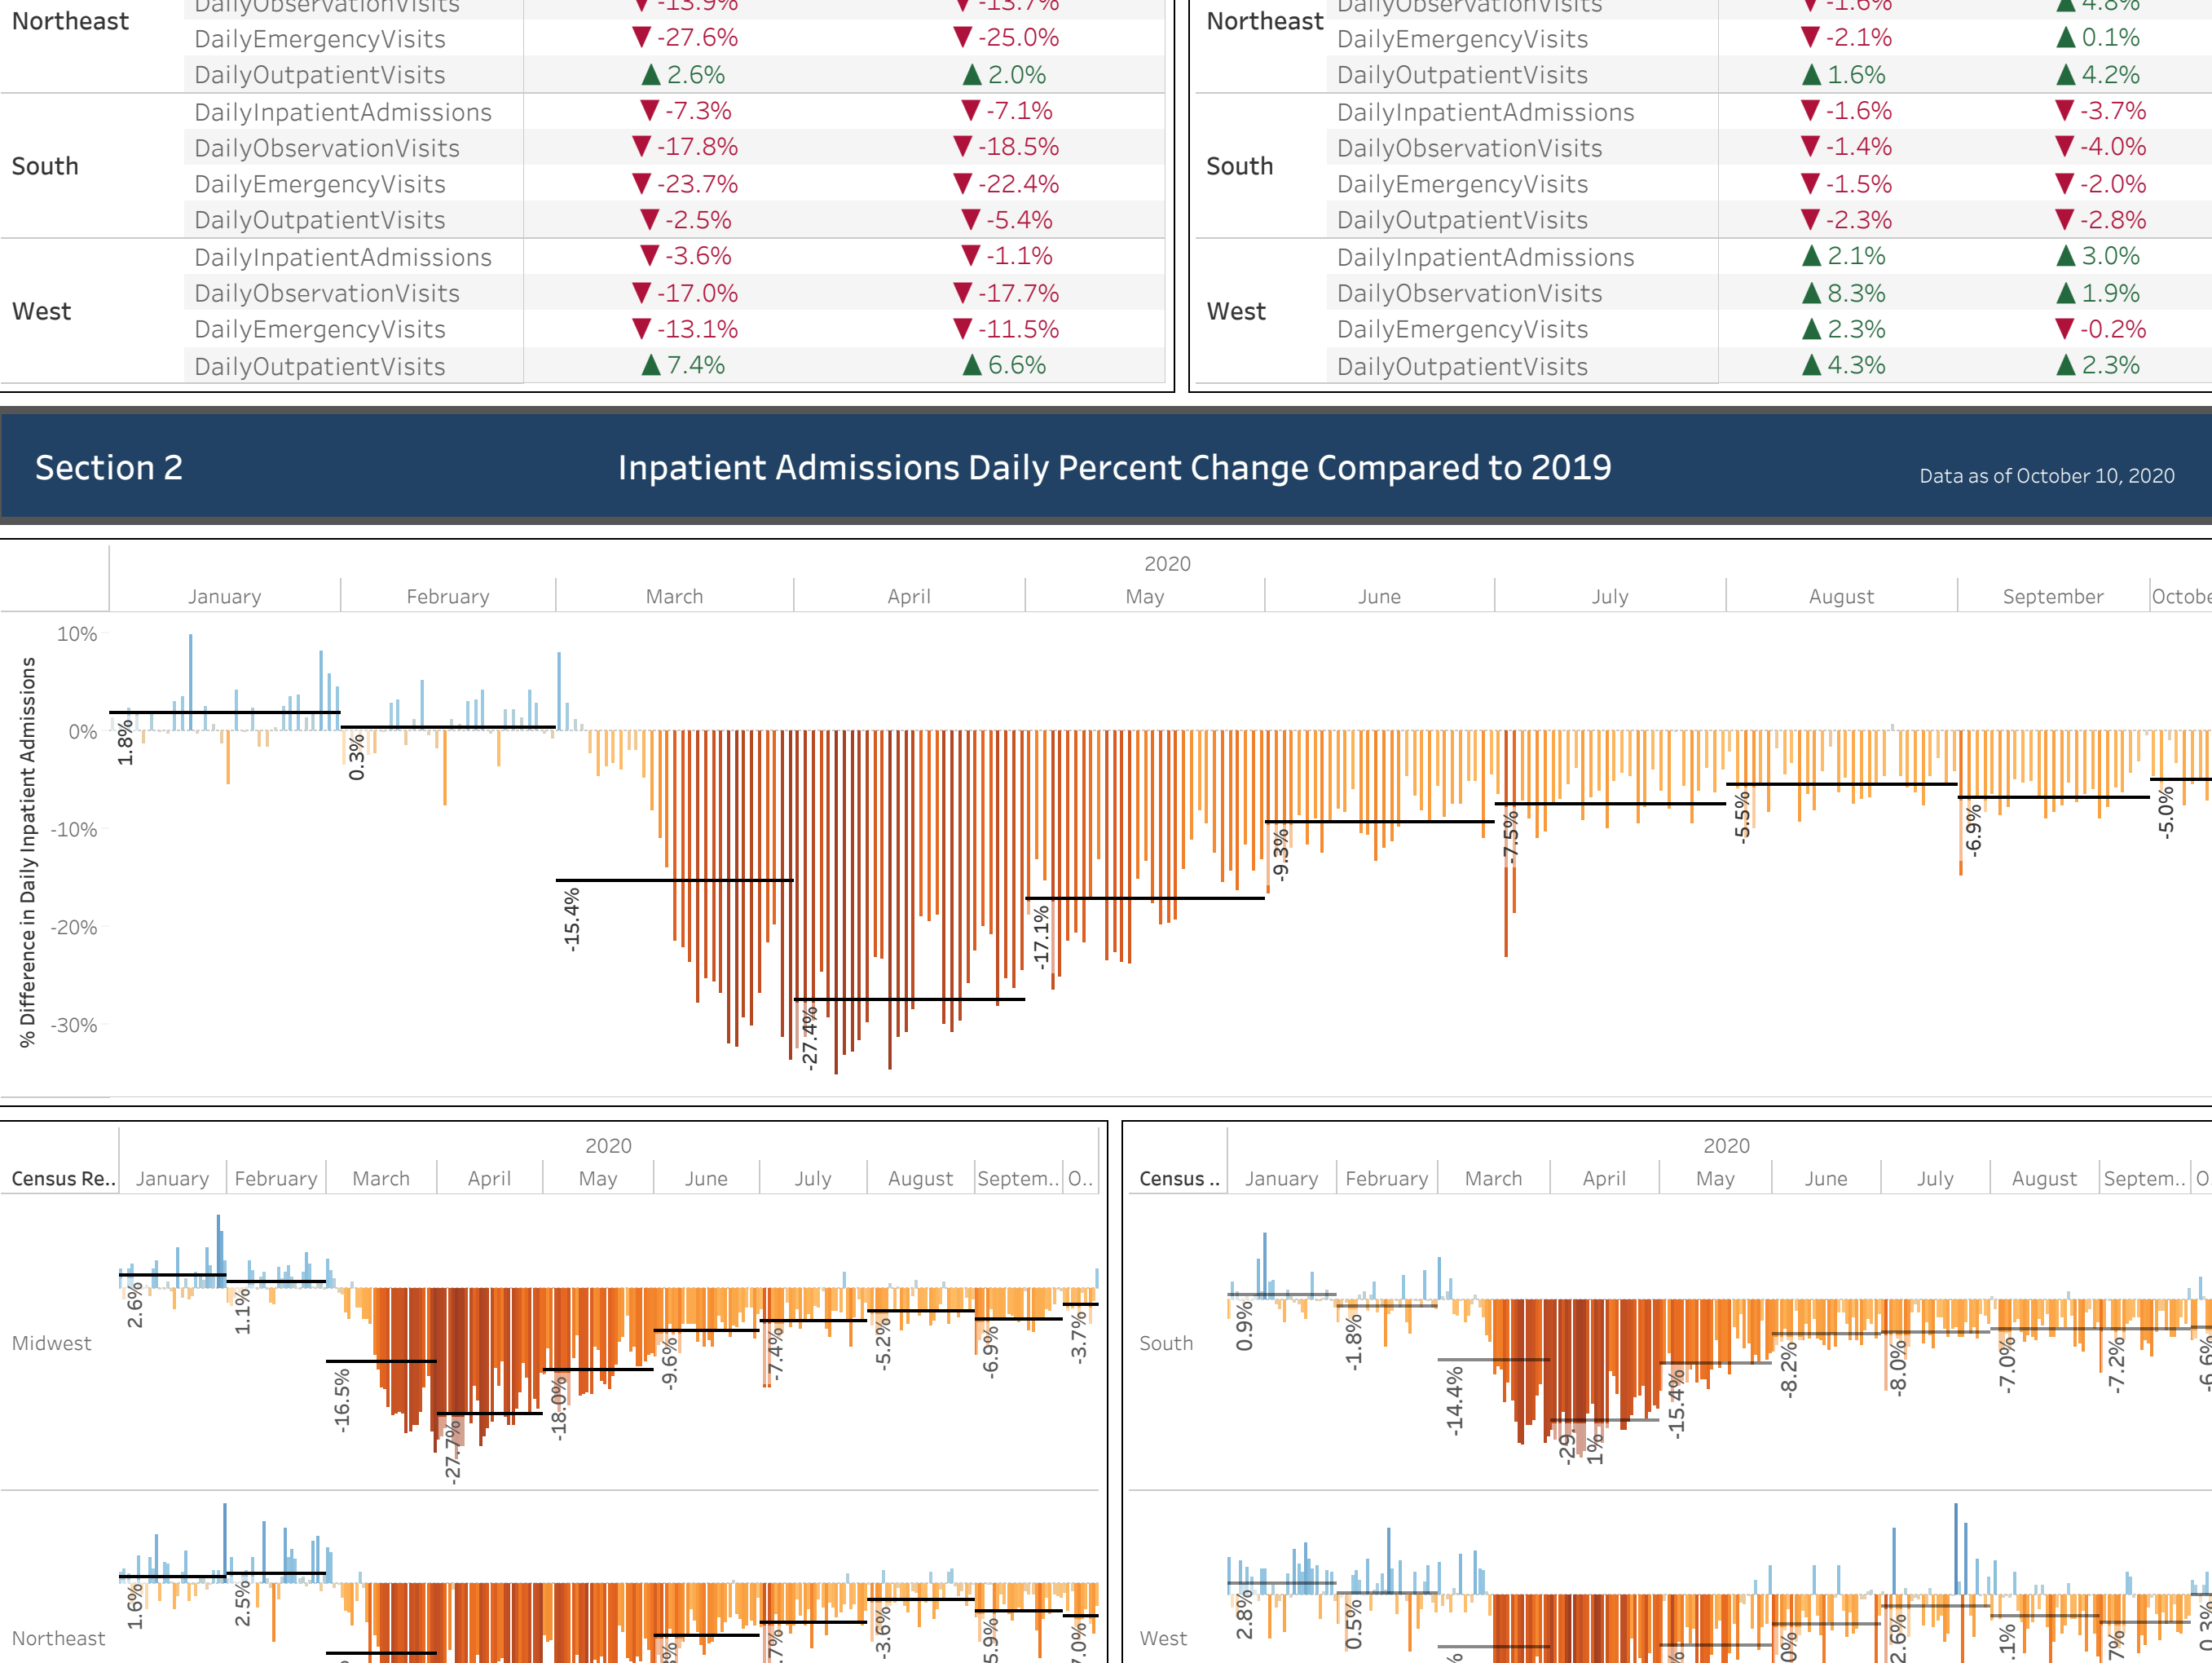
| Northeast | DailyObservationVisits | ▼ -13.9% | ▼ -13.7% |
|---|---|---|---|
| | DailyEmergencyVisits | ▼ -27.6% | ▼ -25.0% |
| | DailyOutpatientVisits | ▲ 2.6% | ▲ 2.0% |
| South | DailyInpatientAdmissions | ▼ -7.3% | ▼ -7.1% |
| | DailyObservationVisits | ▼ -17.8% | ▼ -18.5% |
| | DailyEmergencyVisits | ▼ -23.7% | ▼ -22.4% |
| | DailyOutpatientVisits | ▼ -2.5% | ▼ -5.4% |
| West | DailyInpatientAdmissions | ▼ -3.6% | ▼ -1.1% |
| | DailyObservationVisits | ▼ -17.0% | ▼ -17.7% |
| | DailyEmergencyVisits | ▼ -13.1% | ▼ -11.5% |
| | DailyOutpatientVisits | ▲ 7.4% | ▲ 6.6% |

| Northeast | DailyObservationVisits | ▼ -1.6% | ▲ 4.8% |
|---|---|---|---|
| | DailyEmergencyVisits | ▼ -2.1% | ▲ 0.1% |
| | DailyOutpatientVisits | ▲ 1.6% | ▲ 4.2% |
| South | DailyInpatientAdmissions | ▼ -1.6% | ▼ -3.7% |
| | DailyObservationVisits | ▼ -1.4% | ▼ -4.0% |
| | DailyEmergencyVisits | ▼ -1.5% | ▼ -2.0% |
| | DailyOutpatientVisits | ▼ -2.3% | ▼ -2.8% |
| West | DailyInpatientAdmissions | ▲ 2.1% | ▲ 3.0% |
| | DailyObservationVisits | ▲ 8.3% | ▲ 1.9% |
| | DailyEmergencyVisits | ▲ 2.3% | ▼ -0.2% |
| | DailyOutpatientVisits | ▲ 4.3% | ▲ 2.3% |

Section 2 Inpatient Admissions Daily Percent Change Compared to 2019 Data as of October 10, 2020

2020
January February March April May June July August September Octobe

10% 0% -10% -20% -30%
% Difference in Daily Inpatient Admissions
1.8% 0.3% -15.4% -27.4% -17.1% -9.3% -7.5% -5.5% -6.9% -5.0%

2020
Census Re.. January February March April May June July August Septem.. O..
Midwest
2.6% 1.1% -16.5% -27.7% -18.0% -9.6% -7.4% -5.2% -6.9% -3.7%
Northeast
1.6% 2.5% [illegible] -3.6% 5.9% 7.0%

2020
Census .. January February March April May June July August Septem.. O
South
0.9% -1.8% -14.4% -29.1% -15.4% -8.2% -8.0% -7.0% -7.2% -6.6%
West
2.8% 0.5% 2.6%